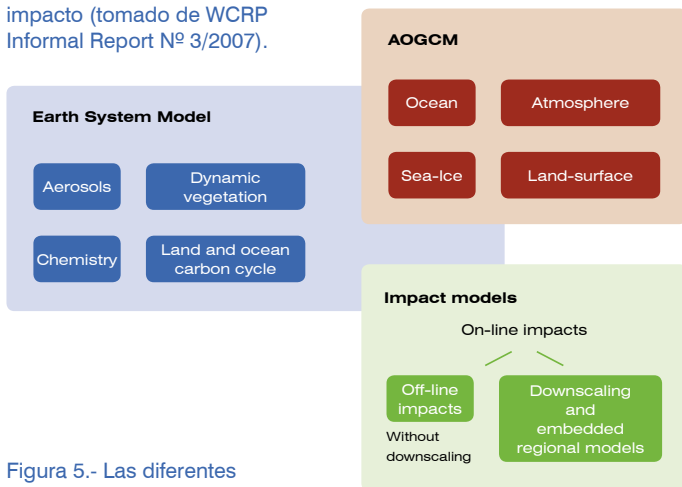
impacto (tomado de WCRP Informal Report Nº 3/2007).

AOGCM

Ocean

Atmosphere

Sea-Ice

Land-surface

Earth System Model

Aerosols

Dynamic vegetation

Chemistry

Land and ocean carbon cycle

Impact models

On-line impacts

Off-line impacts

Without downscaling

Downscaling and embedded regional models

Figura 5.- Las diferentes